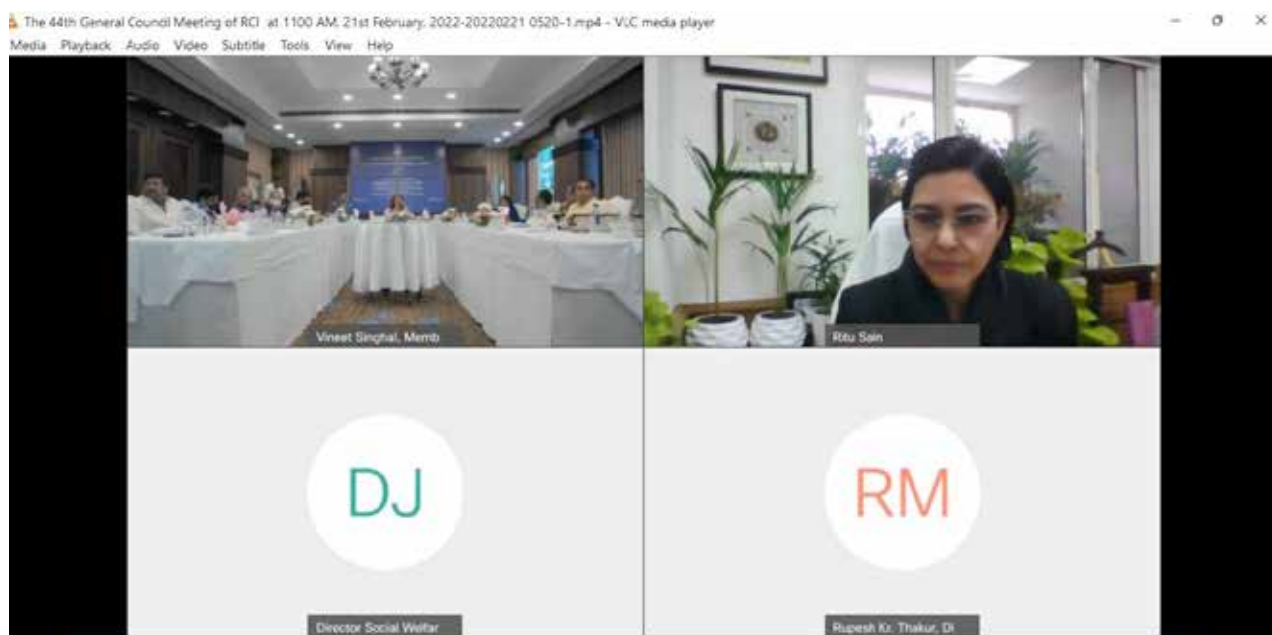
The 44th General Council Meeting of RCI at 1100 AM, 21st February, 2022-20220221 0520-1.mp4 - VLC media player

Media Playback Audio Video Subtitle Tools View Help

Vineet Singhal, Memb

Ritu Sain

DJ

RM

Director Social Welfar

Rupesh Kr. Thakur, Di